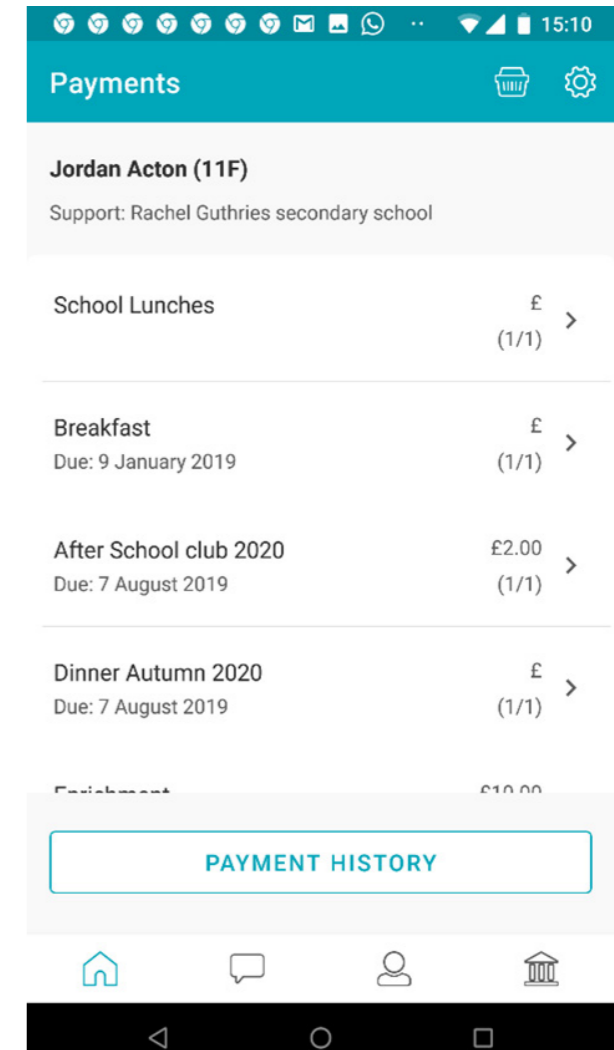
15:10

Payments

Jordan Acton (11F)

Support: Rachel Guthries secondary school

School Lunches
£
(1/1)

Breakfast
Due: 9 January 2019
£
(1/1)

After School club 2020
Due: 7 August 2019
£2.00
(1/1)

Dinner Autumn 2020
Due: 7 August 2019
£
(1/1)

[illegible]
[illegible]

PAYMENT HISTORY